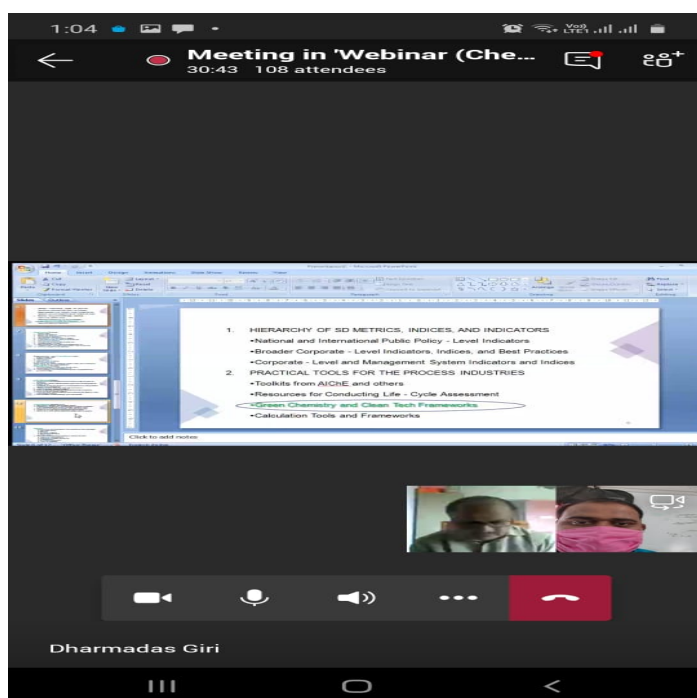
1:04

Meeting in 'Webinar (Che...
30:43 108 attendees

1. HIERARCHY OF SD METRICS, INDICES, AND INDICATORS
•National and International Public Policy - Level Indicators
•Broader Corporate - Level Indicators, Indices, and Best Practices
•Corporate - Level and Management System Indicators and Indices
2. PRACTICAL TOOLS FOR THE PROCESS INDUSTRIES
•Toolkits from AIChE and others
•Resources for Conducting Life - Cycle Assessment
•Green Chemistry and Clean Tech Frameworks
•Calculation Tools and Frameworks

Click to add notes

Dharmadas Giri